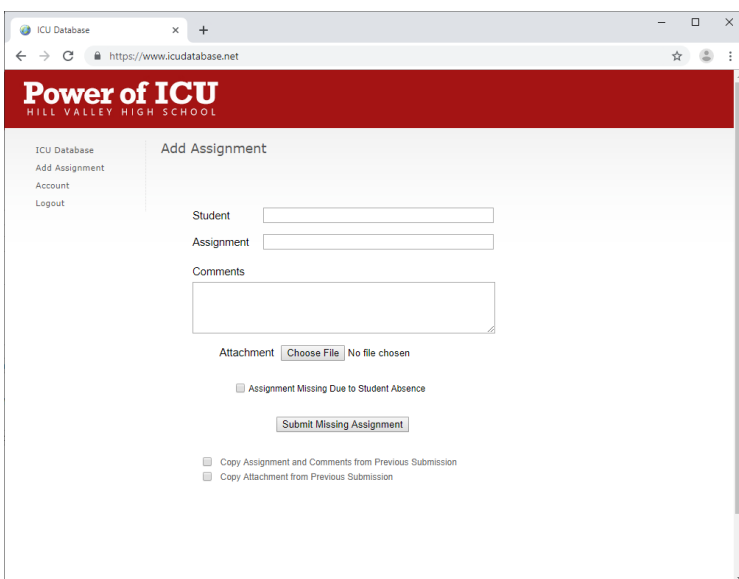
ICU Database ×
+

https://www.icudatabase.net

Power of ICU
HILL VALLEY HIGH SCHOOL

ICU Database
Add Assignment
Account
Logout

Add Assignment

Student

Assignment

Comments

Attachment Choose File No file chosen

Assignment Missing Due to Student Absence

Submit Missing Assignment

Copy Assignment and Comments from Previous Submission
Copy Attachment from Previous Submission